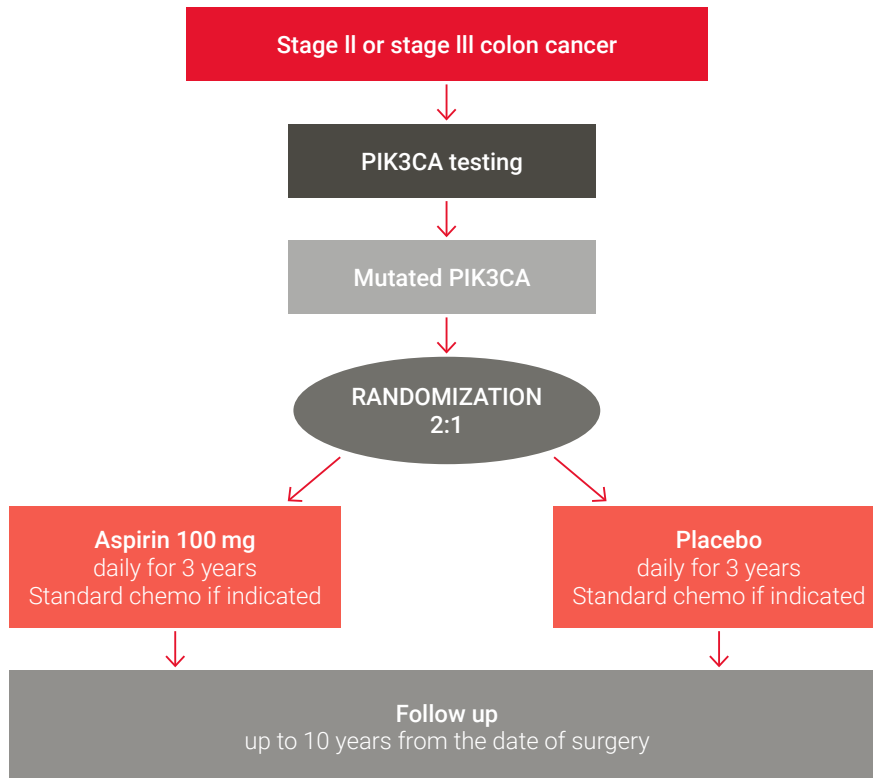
Stage II or stage III colon cancer

PIK3CA testing

Mutated PIK3CA

RANDOMIZATION
2:1

Aspirin 100 mg
daily for 3 years
Standard chemo if indicated

Placebo
daily for 3 years
Standard chemo if indicated

Follow up
up to 10 years from the date of surgery